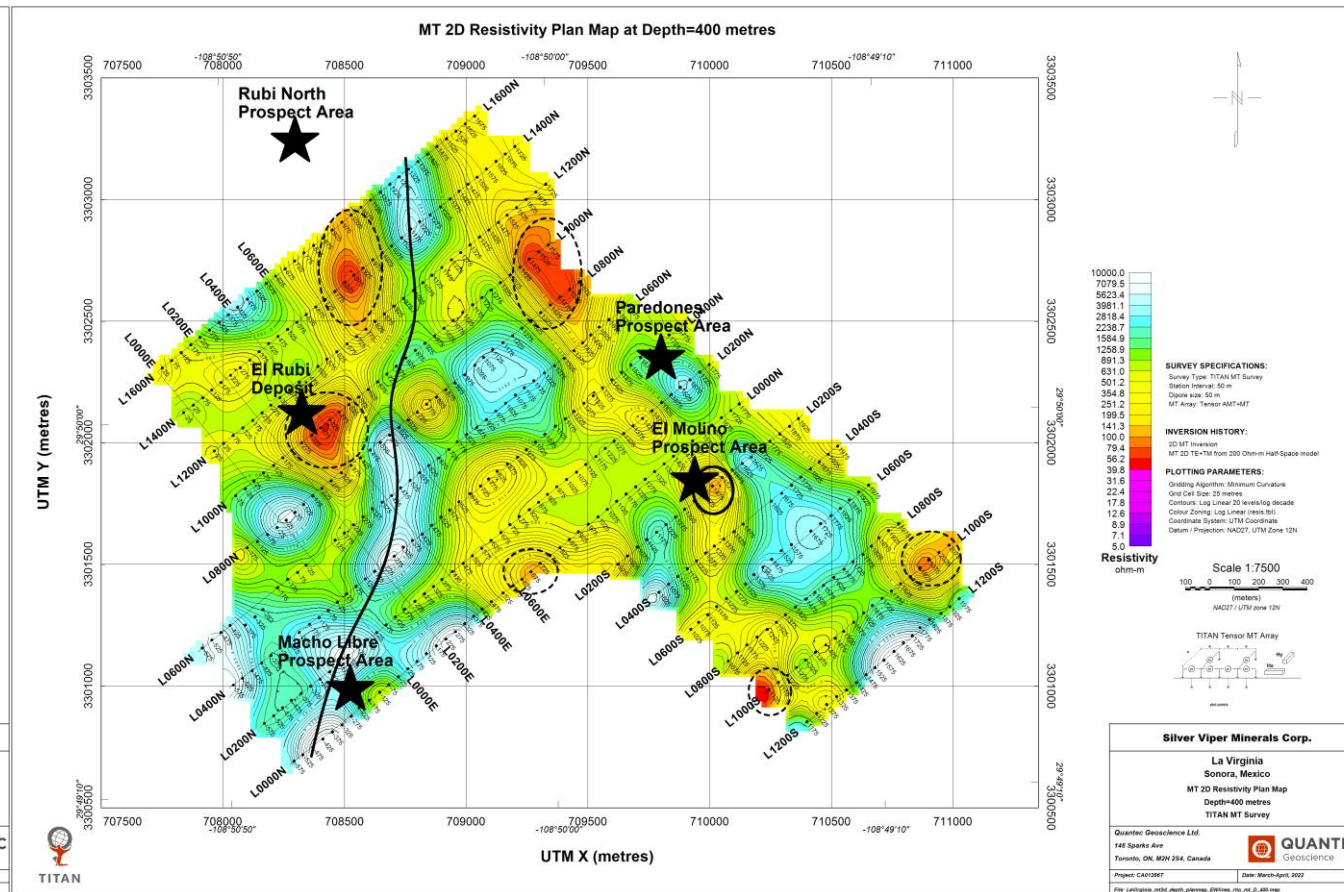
MT 2D Resistivity Plan Map at Depth=400 metres

707500 -108°50'50" 708000 708500 709000 -108°50'00" 709500 710000 710500 -108°49'10" 711000

3303500 3303000 3302500 3302000 3301500 3301000 3300500

UTM Y (metres)

29°50'00"

29°49'10"

Rubi North Prospect Area

El Rubi Deposit

Paredones Prospect Area

El Molino Prospect Area

Macho Libre Prospect Area

L1600N L1400N L1200N L1000N L0800N L0600N L0400N L0200N L0000N

L0600E L0400E L0200E L0000E

L1600N L1400N L1200N L1000N L0800N L0600N L0400N L0200N L0000N

L0600E L0400E L0200E L0000E

L0200N L0000N L0200S L0400S L0600S L0800S L1000S L1200S

L0200S L0400S L0600S L0800S L1000S L1200S

707500 708000 -108°50'50" 708500 709000 709500 -108°50'00" 710000 710500 -108°49'10" 711000

UTM X (metres)

N

10000.0
7079.5
5623.4
3981.1
2818.4
2238.7
1584.9
1258.9
891.3
631.0
501.2
354.8
251.2
199.5
141.3
100.0
79.4
56.2
39.8
31.6
22.4
17.8
12.6
8.9
7.1
5.0
Resistivity
ohm-m

SURVEY SPECIFICATIONS:
Survey Type: TITAN MT Survey
Station Interval: 50 m
Dipole size: 50 m
MT Array: Tensor AMT+MT

INVERSION HISTORY:
2D MT Inversion
MT 2D TE+TM from 200 Ohm-m Half-Space model

PLOTTING PARAMETERS:
Gridding Algorithm: Minimum Curvature
Grid Cell Size: 25 metres
Contours: Log Linear 20 levels/log decade
Colour Zoning: Log Linear (resis.tbl)
Coordinate System: UTM Coordinate
Datum / Projection: NAD27, UTM Zone 12N

Scale 1:7500
100 0 100 200 300 400
(meters)
NAD27 / UTM zone 12N

TITAN Tensor MT Array

Silver Viper Minerals Corp.

La Virginia
Sonora, Mexico
MT 2D Resistivity Plan Map
Depth=400 metres
TITAN MT Survey

Quantec Geoscience Ltd.
146 Sparks Ave
Toronto, ON, M2H 2S4, Canada

QUANTE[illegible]
Geoscience

Project: CA01286T
Date: March-April, 2022

File: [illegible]

TITAN